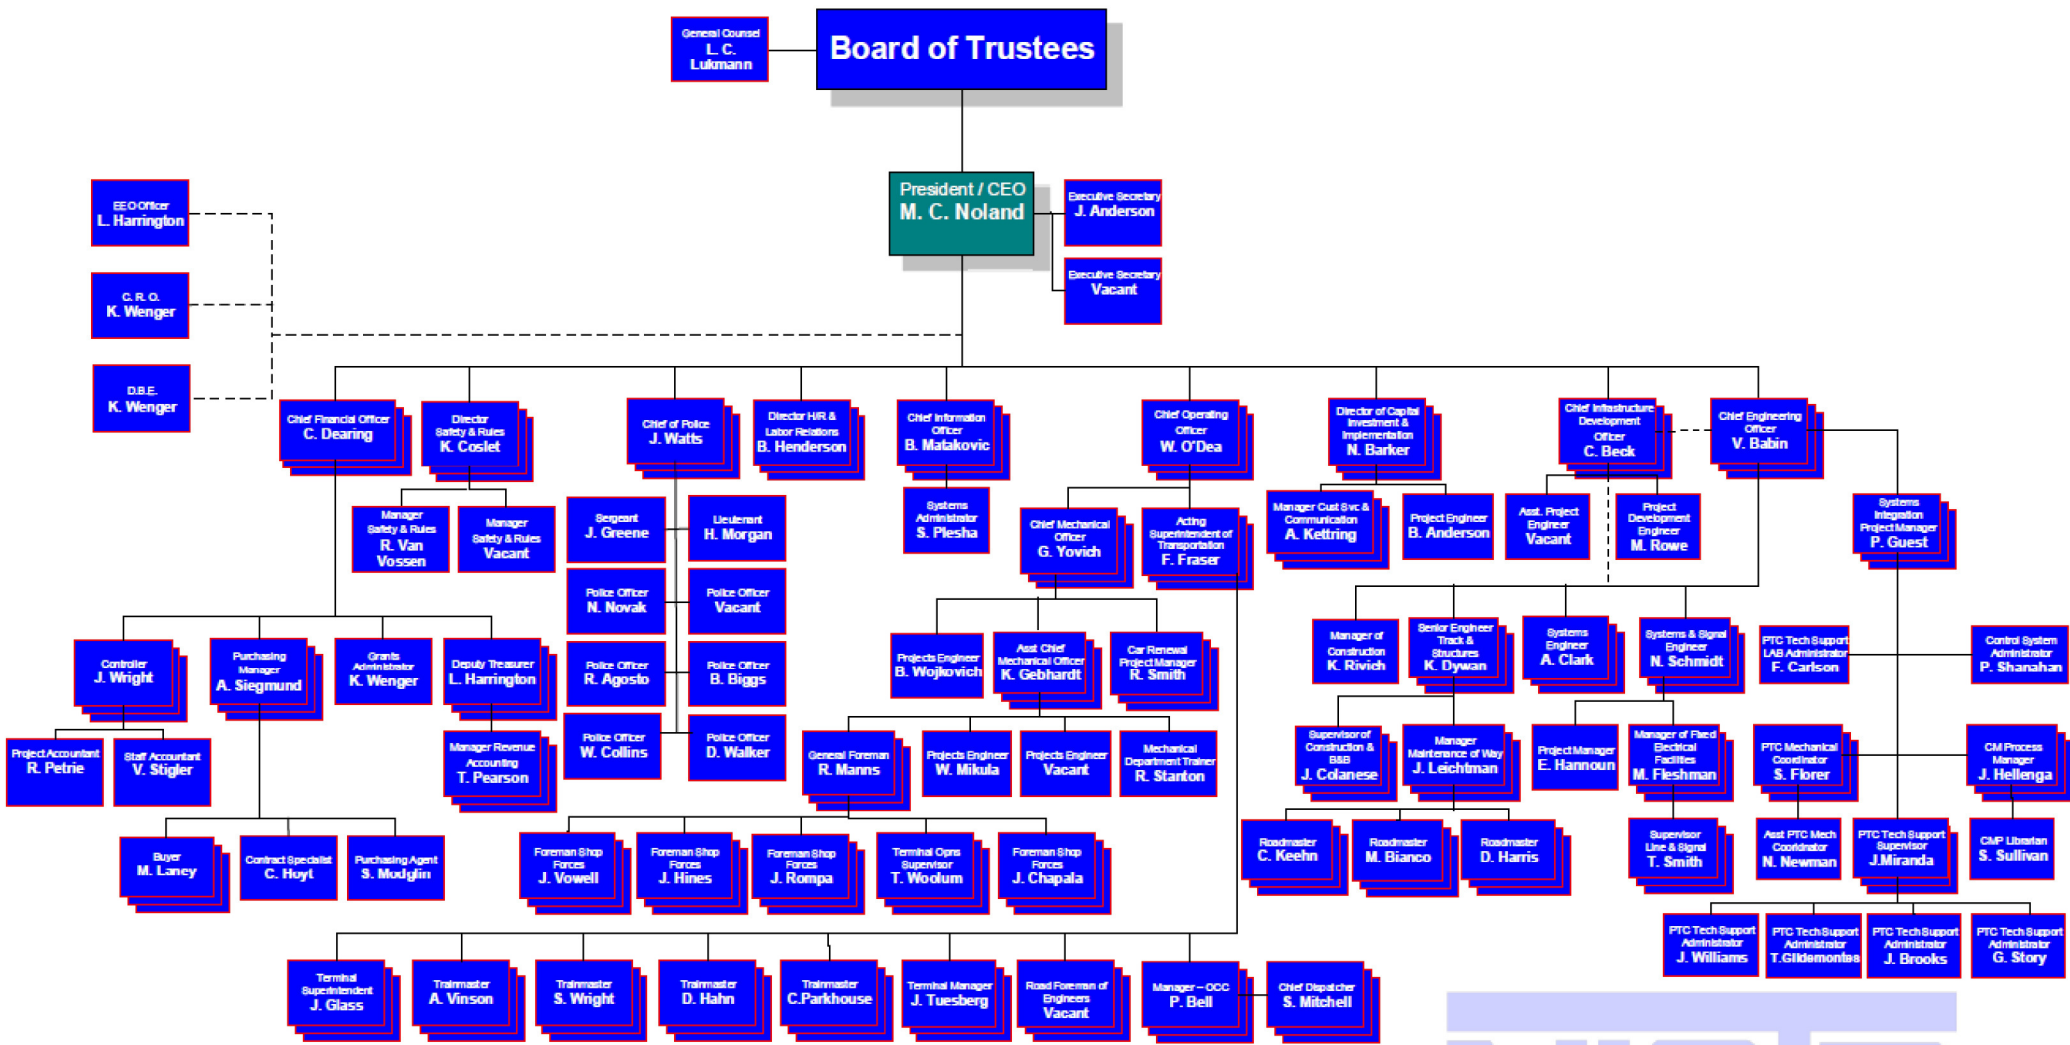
General Counsel
L. C. Lukmann

Board of Trustees

President / CEO
M. C. Noland

Executive Secretary
J. Anderson

Executive Secretary
Vacant

EEO Officer
L. Harrington

C. R. O.
K. Wenger

D.B.E.
K. Wenger

Chief Financial Officer
C. Dearing

Director Safety & Rules
K. Coslet

Chief of Police
J. Watts

Director HR & Labor Relations
B. Henderson

Chief Information Officer
B. Matakovic

Chief Operating Officer
W. O'Dea

Director of Capital Investment & Implementation
N. Barker

Chief Infrastructure Development Officer
C. Beck

Chief Engineering Officer
V. Babin

Manager Safety & Rules
R. Van Vossen

Manager Safety & Rules
Vacant

Sergeant
J. Greene

Lieutenant
H. Morgan

Systems Administrator
S. Plesha

Chief Mechanical Officer
G. Yovich

Acting Superintendent of Transportation
F. Fraser

Manager Cust Svc & Communication
A. Kettring

Project Engineer
B. Anderson

Asst. Project Engineer
Vacant

Project Development Engineer
M. Rowe

Systems Integration Project Manager
P. Guest

Police Officer
N. Novak

Police Officer
Vacant

Police Officer
R. Agosto

Police Officer
B. Biggs

Police Officer
W. Collins

Police Officer
D. Walker

Controller
J. Wright

Purchasing Manager
A. Siegmund

Grants Administrator
K. Wenger

Deputy Treasurer
L. Harrington

Projects Engineer
B. Wojkovich

Asst Chief Mechanical Officer
K. Gebhardt

Car Renewal Project Manager
R. Smith

Manager of Construction
K. Rivich

Senior Engineer Track & Structures
K. Dywan

Systems Engineer
A. Clark

Systems & Signal Engineer
N. Schmidt

PTC Tech Support LAB Administrator
F. Carlson

Control System Administrator
P. Shanahan

Project Accountant
R. Petrie

Staff Accountant
V. Stigler

Manager Revenue Accounting
T. Pearson

General Foreman
R. Manns

Projects Engineer
W. Mikula

Projects Engineer
Vacant

Mechanical Department Trainer
R. Stanton

Supervisor of Construction & B&B
J. Colanese

Manager Maintenance of Way
J. Leichtman

Project Manager
E. Hannoun

Manager of Fixed Electrical Facilities
M. Fleshman

PTC Mechanical Coordinator
S. Florer

CM Process Manager
J. Hellenga

Buyer
M. Laney

Contract Specialist
C. Hoyt

Purchasing Agent
S. Mudglin

Foreman Shop Forces
J. Vowell

Foreman Shop Forces
J. Hines

Foreman Shop Forces
J. Rompa

Terminal Opns Supervisor
T. Woolum

Foreman Shop Forces
J. Chapala

Roadmaster
C. Keehn

Roadmaster
M. Bianco

Roadmaster
D. Harris

Supervisor Line & Signal
T. Smith

Asst PTC Mech Coordinator
N. Newman

PTC Tech Support Supervisor
J.Miranda

CMP Librarian
S. Sullivan

PTC Tech Support Administrator
J. Williams

PTC Tech Support Administrator
T.Gildemontes

PTC Tech Support Administrator
J. Brooks

PTC Tech Support Administrator
G. Story

Terminal Superintendent
J. Glass

Trainmaster
A. Vinson

Trainmaster
S. Wright

Trainmaster
D. Hahn

Trainmaster
C.Parkhouse

Terminal Manager
J. Tuesberg

Road Foreman of Engineers
Vacant

Manager – OCC
P. Bell

Chief Dispatcher
S. Mitchell